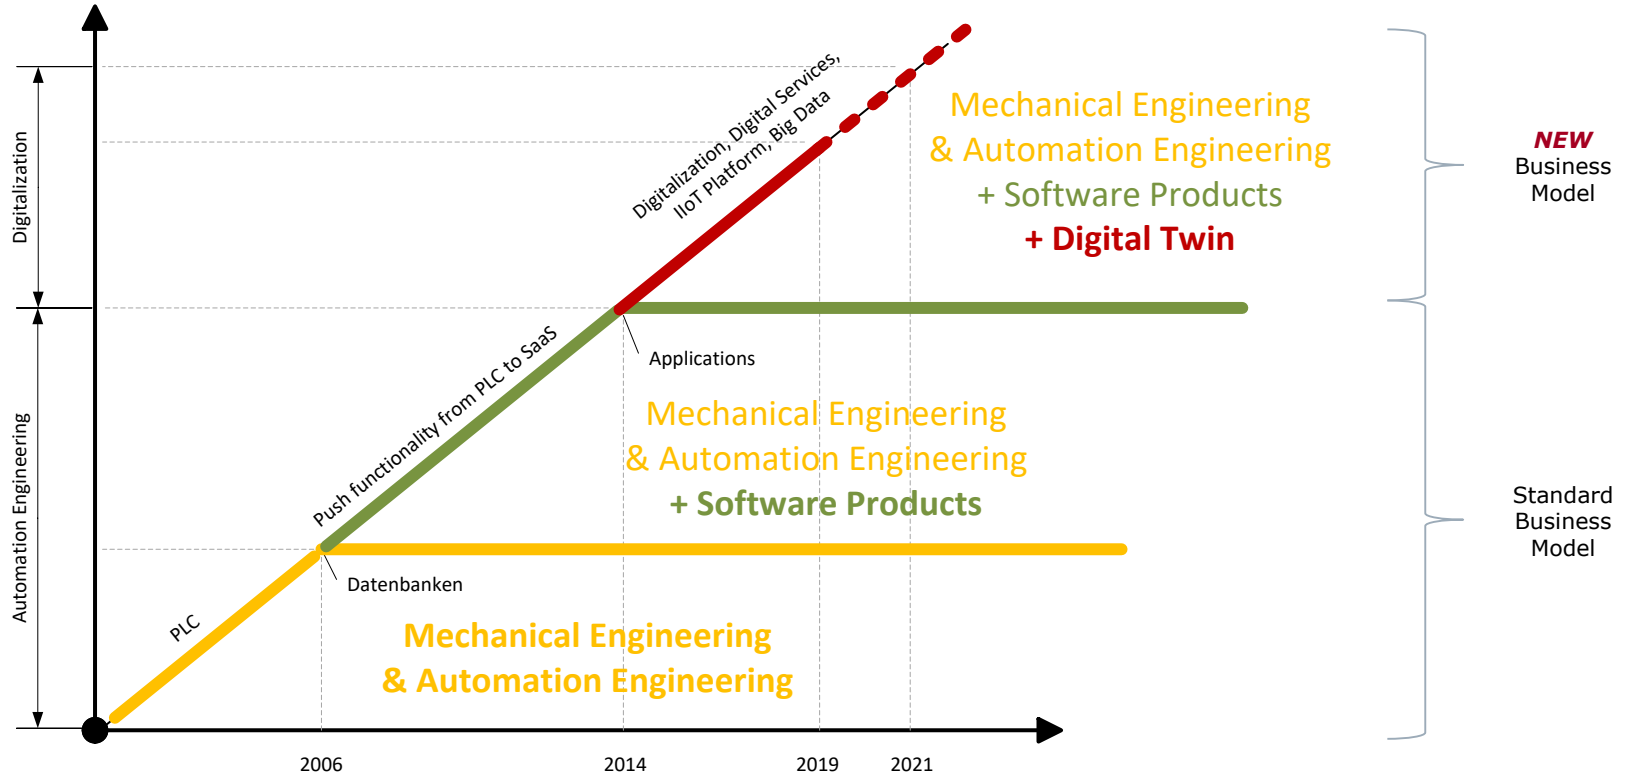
Digitalization

Automation Engineering

Digitalization, Digital Services, IIoT Platform, Big Data

Mechanical Engineering
& Automation Engineering
+ Software Products
+ Digital Twin

NEW
Business
Model

Push functionality from PLC to SaaS

Applications

Mechanical Engineering
& Automation Engineering
+ Software Products

Standard
Business
Model

Datenbanken

PLC

Mechanical Engineering
& Automation Engineering

2006

2014

2019

2021